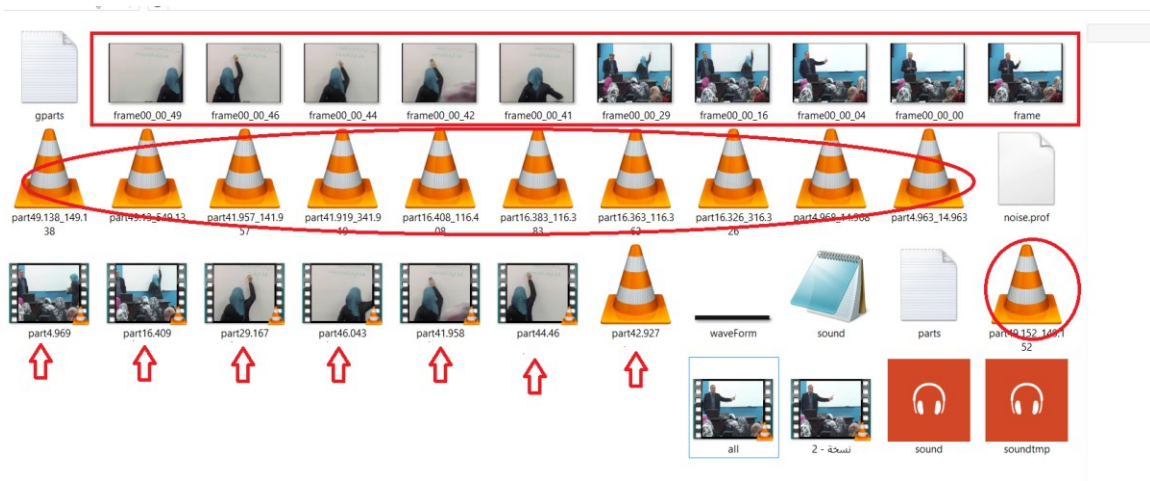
gparts
frame00_00_49
frame00_00_46
frame00_00_44
frame00_00_42
frame00_00_41
frame00_00_29
frame00_00_16
frame00_00_04
frame00_00_00
frame

part49.138_149.138
part49.13_549.13
part41.957_141.957
part41.919_341.919
part16.408_116.408
part16.383_116.383
part16.363_116.363
part16.326_316.326
part4.968_14.968
part4.963_14.963
noise.prof

part4.969
part16.409
part29.167
part46.043
part41.958
part44.46
part42.927
waveForm
sound
parts
part49.152_149.152

all
نسخة - 2
sound
soundtmp